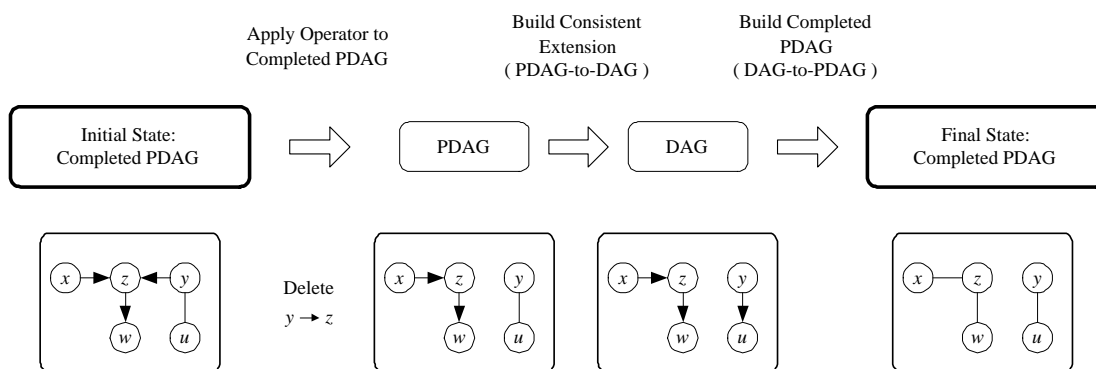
Apply Operator to Completed PDAG

Build Consistent Extension ( PDAG-to-DAG )

Build Completed PDAG ( DAG-to-PDAG )

Initial State: Completed PDAG

PDAG

DAG

Final State: Completed PDAG

$x$ $z$ $y$ $w$ $u$

Delete $y \rightarrow z$

$x$ $z$ $y$ $w$ $u$

$x$ $z$ $y$ $w$ $u$

$x$ $z$ $y$ $w$ $u$